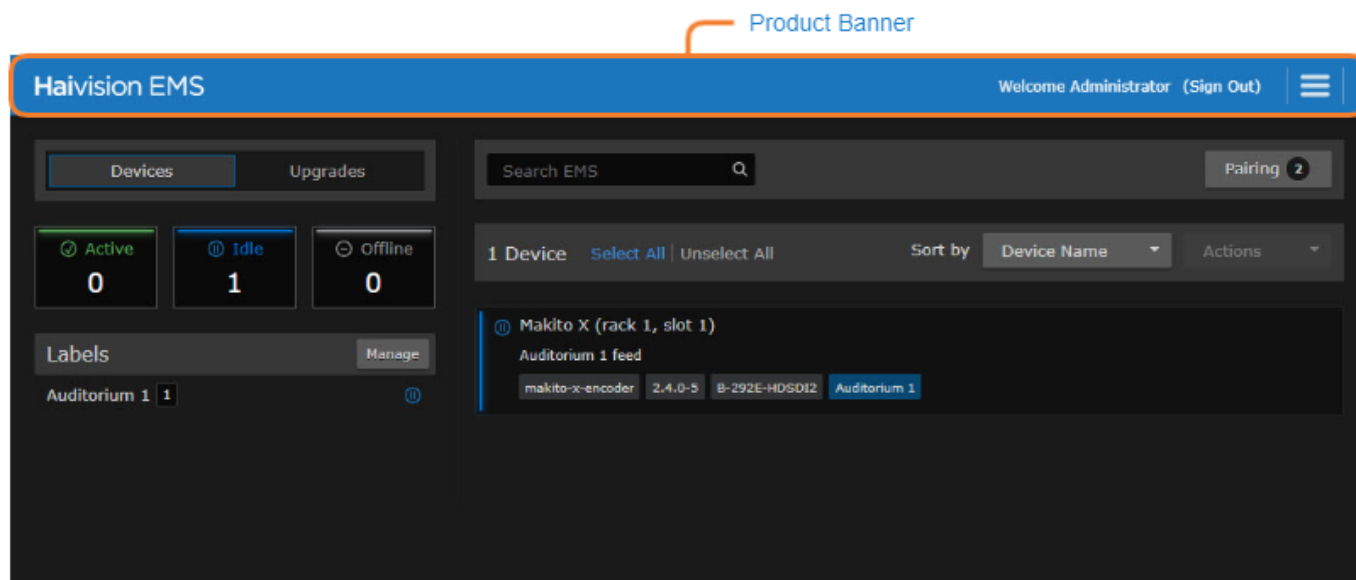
Product Banner

Haivision EMS

Welcome Administrator (Sign Out)

Devices

Upgrades

Active
0

Idle
1

Offline
0

Labels

Manage

Auditorium 1 1

Search EMS

Pairing 2

1 Device Select All | Unselect All

Sort by

Device Name

Actions

Makito X (rack 1, slot 1)

Auditorium 1 feed

makito-x-encoder 2.4.0-5 B-292E-HDSDI2 Auditorium 1